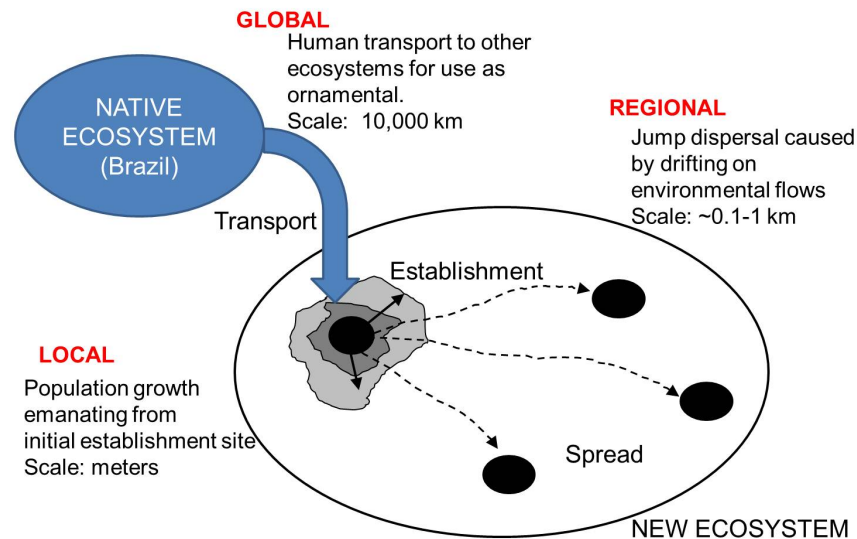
GLOBAL
Human transport to other ecosystems for use as ornamental.
Scale: 10,000 km

NATIVE ECOSYSTEM (Brazil)

REGIONAL
Jump dispersal caused by drifting on environmental flows
Scale: ~0.1-1 km

Transport

Establishment

LOCAL
Population growth emanating from initial establishment site
Scale: meters

Spread

NEW ECOSYSTEM